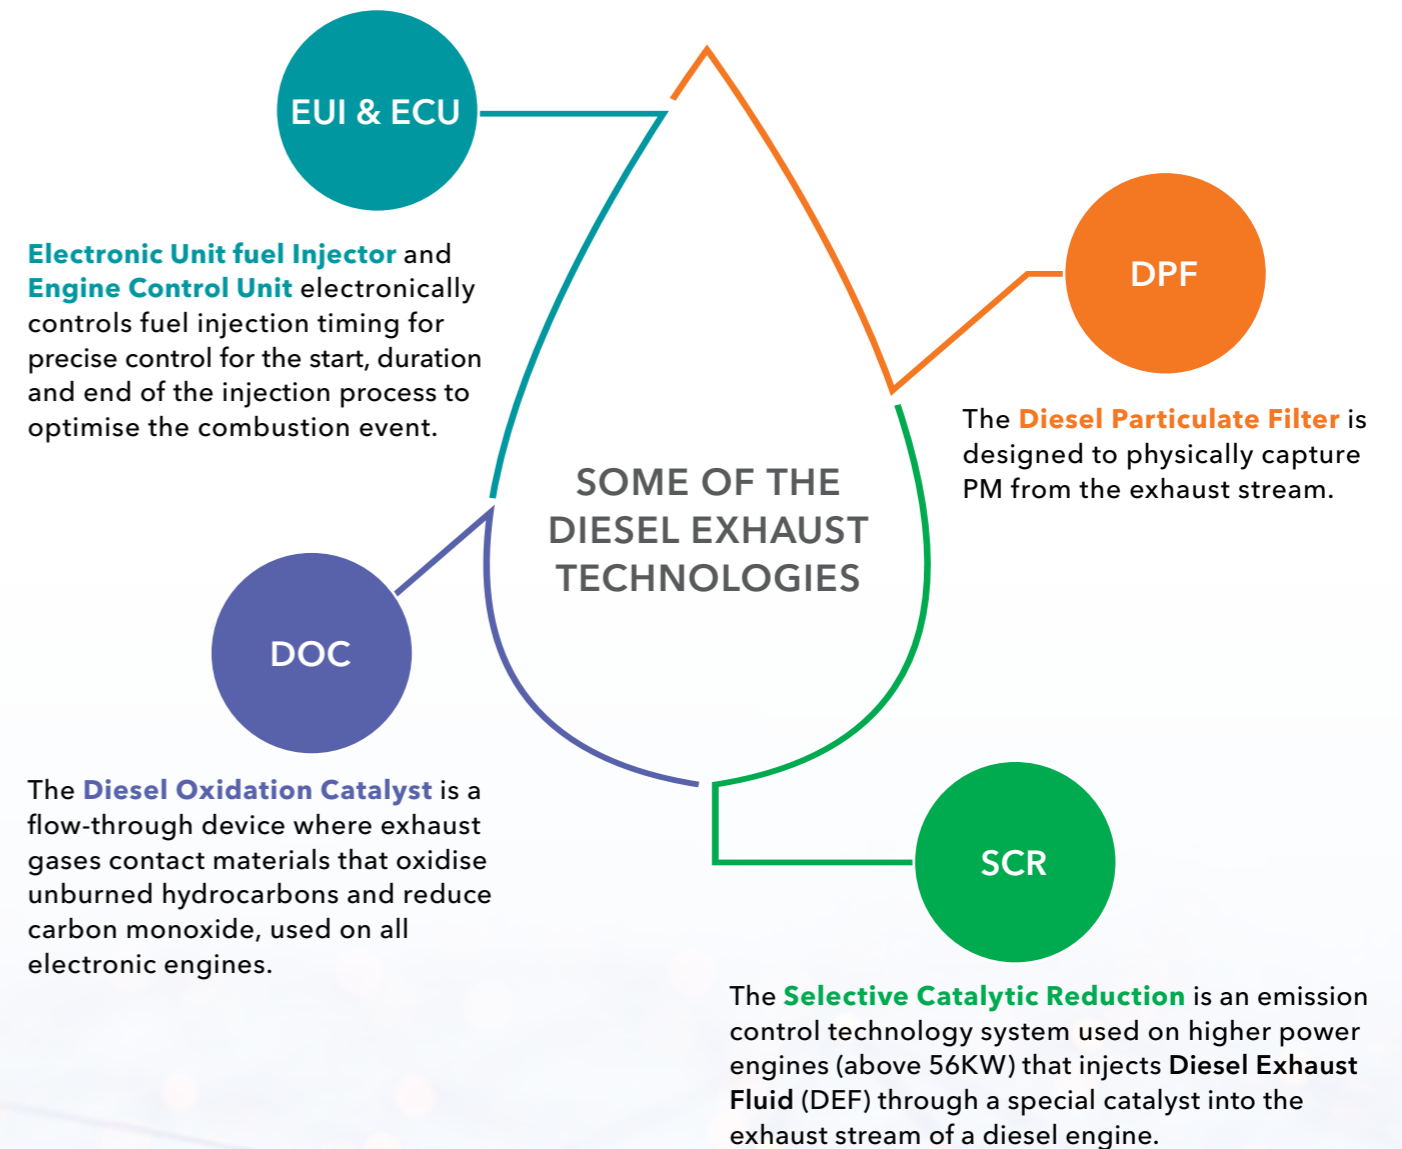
EUI & ECU

Electronic Unit fuel Injector and Engine Control Unit electronically controls fuel injection timing for precise control for the start, duration and end of the injection process to optimise the combustion event.

DPF

The Diesel Particulate Filter is designed to physically capture PM from the exhaust stream.

SOME OF THE DIESEL EXHAUST TECHNOLOGIES

DOC

The Diesel Oxidation Catalyst is a flow-through device where exhaust gases contact materials that oxidise unburned hydrocarbons and reduce carbon monoxide, used on all electronic engines.

SCR

The Selective Catalytic Reduction is an emission control technology system used on higher power engines (above 56KW) that injects Diesel Exhaust Fluid (DEF) through a special catalyst into the exhaust stream of a diesel engine.